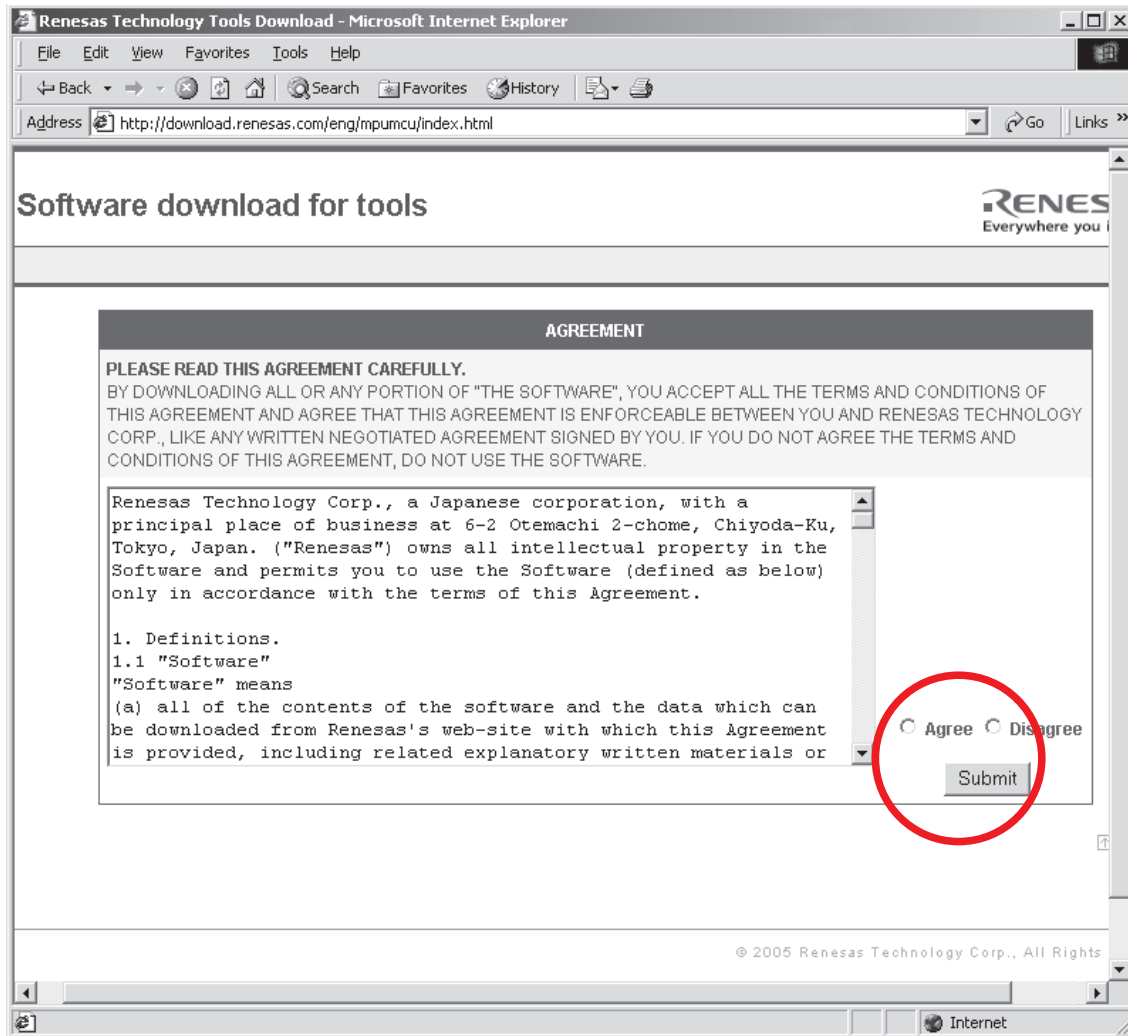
Renesas Technology Tools Download - Microsoft Internet Explorer

File Edit View Favorites Tools Help

Back Search Favorites History

Address http://download.renesas.com/eng/mpumcu/index.html Go Links »

Software download for tools

RENES
Everywhere you i

AGREEMENT

PLEASE READ THIS AGREEMENT CAREFULLY.
BY DOWNLOADING ALL OR ANY PORTION OF "THE SOFTWARE", YOU ACCEPT ALL THE TERMS AND CONDITIONS OF THIS AGREEMENT AND AGREE THAT THIS AGREEMENT IS ENFORCEABLE BETWEEN YOU AND RENESAS TECHNOLOGY CORP., LIKE ANY WRITTEN NEGOTIATED AGREEMENT SIGNED BY YOU. IF YOU DO NOT AGREE THE TERMS AND CONDITIONS OF THIS AGREEMENT, DO NOT USE THE SOFTWARE.

Renesas Technology Corp., a Japanese corporation, with a principal place of business at 6-2 Otemachi 2-chome, Chiyoda-Ku, Tokyo, Japan. ("Renesas") owns all intellectual property in the Software and permits you to use the Software (defined as below) only in accordance with the terms of this Agreement.

1. Definitions.
1.1 "Software"
"Software" means
(a) all of the contents of the software and the data which can be downloaded from Renesas's web-site with which this Agreement is provided, including related explanatory written materials or

Agree Disagree

Submit

© 2005 Renesas Technology Corp., All Rights

Internet